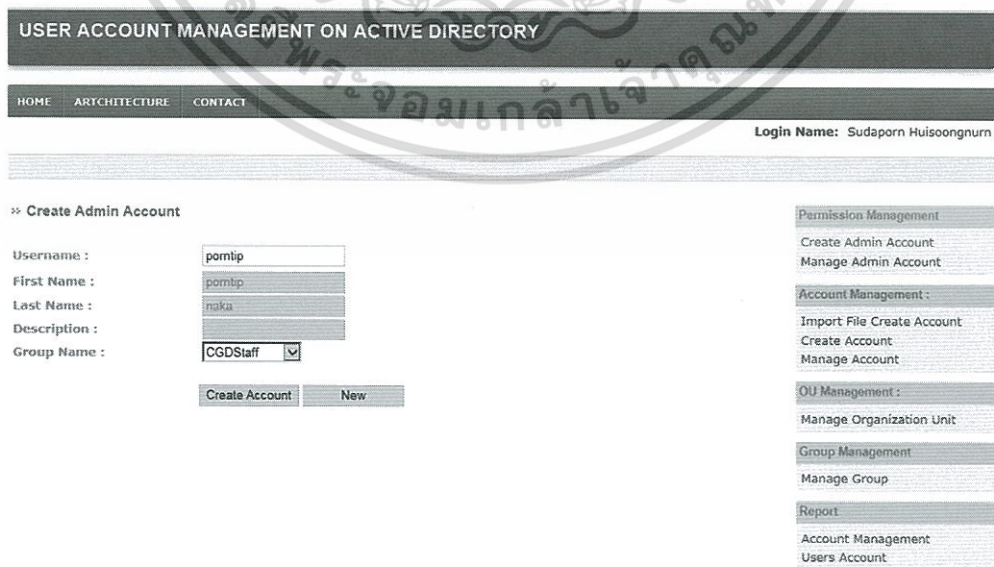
USER ACCOUNT MANAGEMENT ON ACTIVE DIRECTORY

HOME ARTCHITECTURE CONTACT

Login Name: Sudaporn Huisoongnurn

» Create Admin Account

Username : porntip
First Name : porntip
Last Name : naka
Description :
Group Name : CGDStaff

Create Account New

Permission Management
Create Admin Account
Manage Admin Account

Account Management :
Import File Create Account
Create Account
Manage Account

OU Management :
Manage Organization Unit

Group Management
Manage Group

Report
Account Management
Users Account